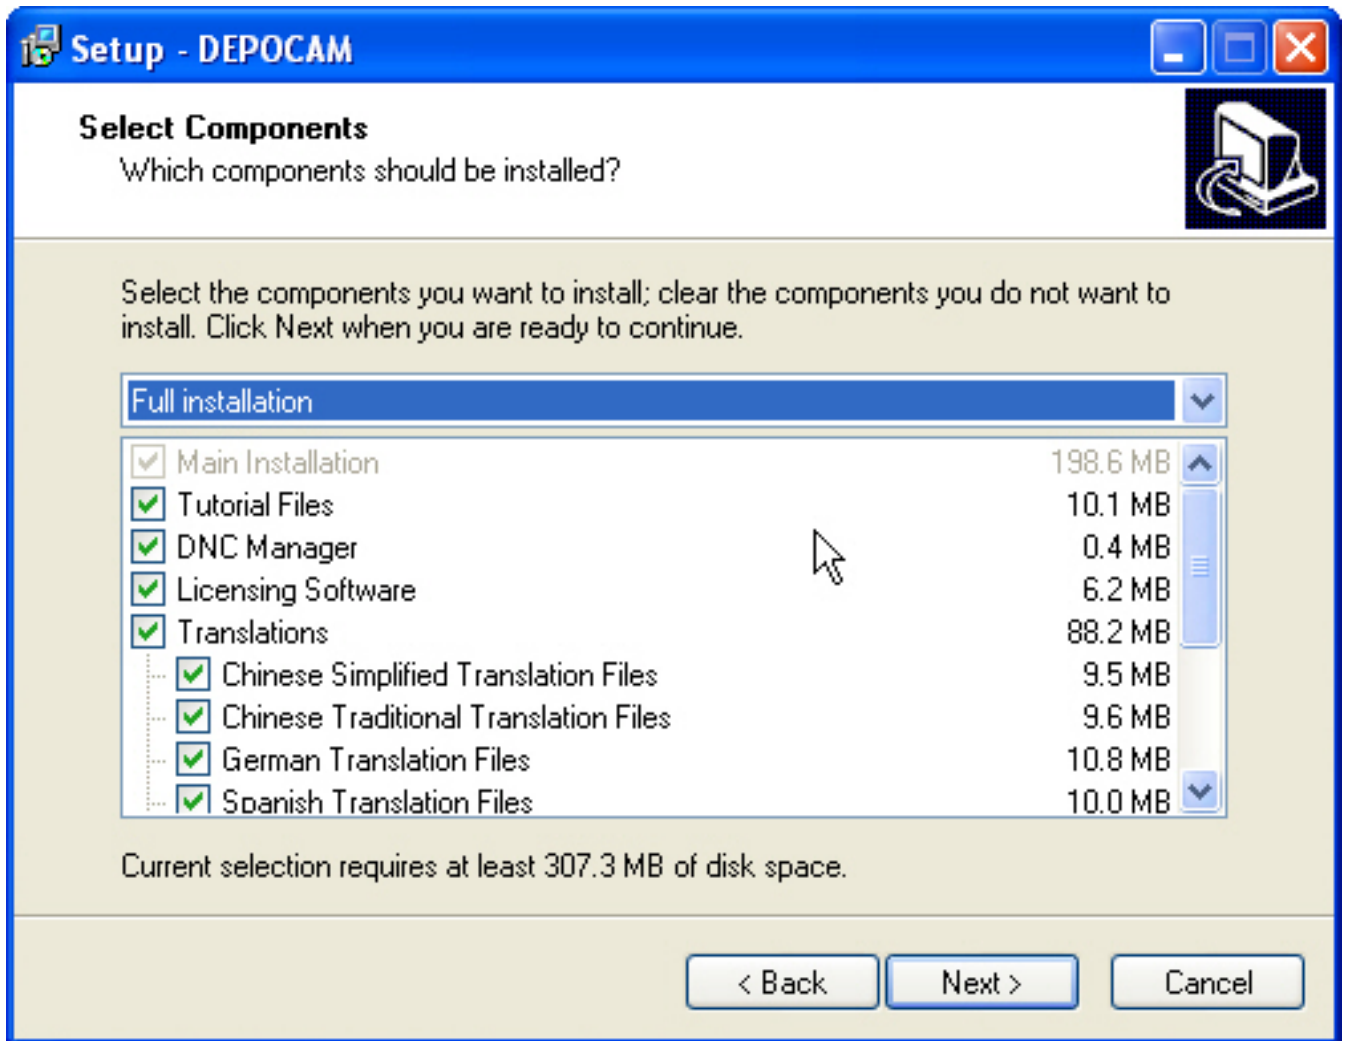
Setup - DEPOCAM

Select Components

Which components should be installed?

Select the components you want to install; clear the components you do not want to install. Click Next when you are ready to continue.

Full installation

| | |
|---|---|
| Main Installation | 198.6 MB |
| Tutorial Files | 10.1 MB |
| DNC Manager | 0.4 MB |
| Licensing Software | 6.2 MB |
| Translations | 88.2 MB |
| Chinese Simplified Translation Files | 9.5 MB |
| Chinese Traditional Translation Files | 9.6 MB |
| German Translation Files | 10.8 MB |
| Spanish Translation Files | 10.0 MB |

Current selection requires at least 307.3 MB of disk space.

< Back
Next >
Cancel